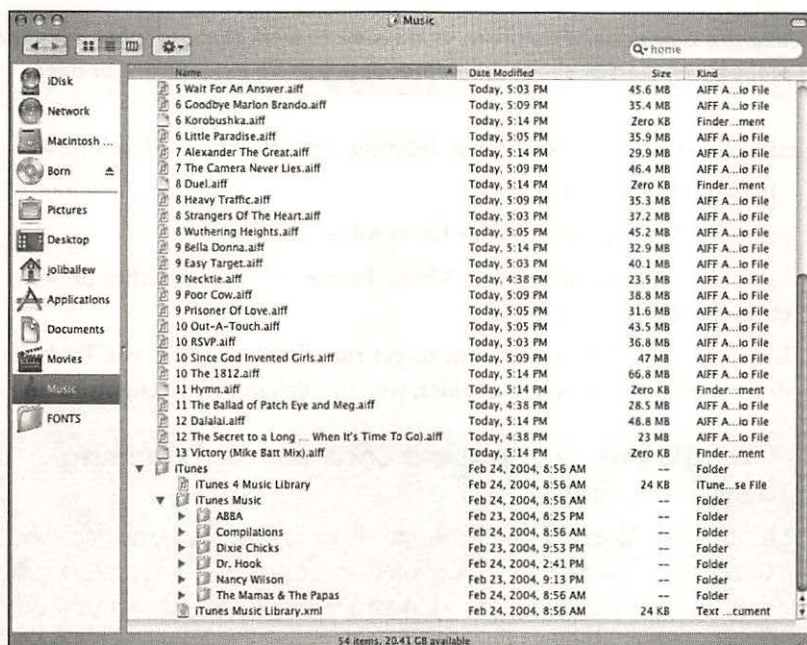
Music

Q- home

iDisk
Network
Macintosh ...
Born
Pictures
Desktop
joliballew
Applications
Documents
Movies
Music
FONTS

| Name | Date Modified | Size | Kind |
|---|---|---|---|
| 5 Wait For An Answer.aiff | Today, 5:03 PM | 45.6 MB | AIFF A...io File |
| 6 Goodbye Marlon Brando.aiff | Today, 5:09 PM | 35.4 MB | AIFF A...io File |
| 6 Korobushka.aiff | Today, 5:14 PM | Zero KB | Finder...ment |
| 6 Little Paradise.aiff | Today, 5:05 PM | 35.9 MB | AIFF A...io File |
| 7 Alexander The Great.aiff | Today, 5:14 PM | 29.9 MB | AIFF A...io File |
| 7 The Camera Never Lies.aiff | Today, 5:09 PM | 46.4 MB | AIFF A...io File |
| 8 Duel.aiff | Today, 5:14 PM | Zero KB | Finder...ment |
| 8 Heavy Traffic.aiff | Today, 5:09 PM | 35.3 MB | AIFF A...io File |
| 8 Strangers Of The Heart.aiff | Today, 5:03 PM | 37.2 MB | AIFF A...io File |
| 8 Wuthering Heights.aiff | Today, 5:05 PM | 45.2 MB | AIFF A...io File |
| 9 Bella Donna.aiff | Today, 5:14 PM | 32.9 MB | AIFF A...io File |
| 9 Easy Target.aiff | Today, 5:03 PM | 40.1 MB | AIFF A...io File |
| 9 Necktie.aiff | Today, 4:38 PM | 23.5 MB | AIFF A...io File |
| 9 Poor Cow.aiff | Today, 5:09 PM | 38.8 MB | AIFF A...io File |
| 9 Prisoner Of Love.aiff | Today, 5:05 PM | 31.6 MB | AIFF A...io File |
| 10 Out-A-Touch.aiff | Today, 5:05 PM | 43.5 MB | AIFF A...io File |
| 10 RSVP.aiff | Today, 5:03 PM | 36.8 MB | AIFF A...io File |
| 10 Since God Invented Girls.aiff | Today, 5:09 PM | 47 MB | AIFF A...io File |
| 10 The 1812.aiff | Today, 5:14 PM | 66.8 MB | AIFF A...io File |
| 11 Hymn.aiff | Today, 5:14 PM | Zero KB | Finder...ment |
| 11 The Ballad of Patch Eye and Meg.aiff | Today, 4:38 PM | 28.5 MB | AIFF A...io File |
| 12 Dalalai.aiff | Today, 5:14 PM | 48.8 MB | AIFF A...io File |
| 12 The Secret to a Long ... When It's Time To Go).aiff | Today, 4:38 PM | 23 MB | AIFF A...io File |
| 13 Victory (Mike Batt Mix).aiff | Today, 5:14 PM | Zero KB | Finder...ment |
| iTunes | Feb 24, 2004, 8:56 AM | -- | Folder |
| iTunes 4 Music Library | Feb 24, 2004, 8:56 AM | 24 KB | iTune...se File |
| iTunes Music | Feb 24, 2004, 8:56 AM | -- | Folder |
| ABBA | Feb 23, 2004, 6:25 PM | -- | Folder |
| Compilations | Feb 24, 2004, 8:56 AM | -- | Folder |
| Dixie Chicks | Feb 23, 2004, 9:53 PM | -- | Folder |
| Dr. Hook | Feb 24, 2004, 2:41 PM | -- | Folder |
| Nancy Wilson | Feb 23, 2004, 9:13 PM | -- | Folder |
| The Mamas & The Papas | Feb 24, 2004, 8:56 AM | -- | Folder |
| iTunes Music Library.xml | Feb 24, 2004, 8:56 AM | 24 KB | Text ...cument |

54 items, 20.41 GB available